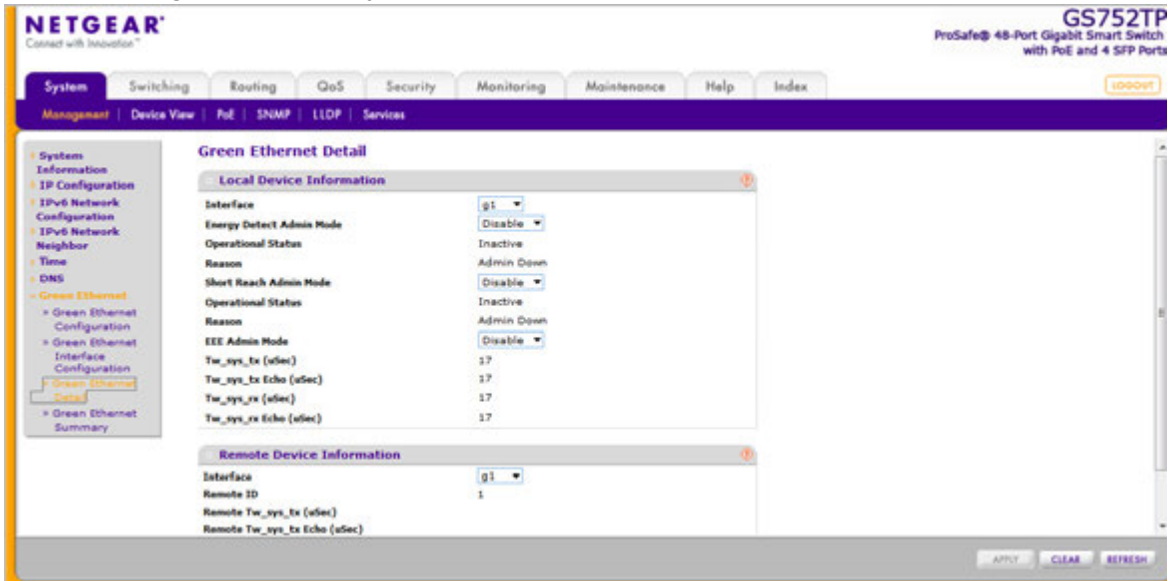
NETGEAR®
Connect with Innovation™

GS752TP
ProSafe® 48-Port Gigabit Smart Switch with PoE and 4 SFP Ports

System | Switching | Routing | QoS | Security | Monitoring | Maintenance | Help | Index

LOGOUT

Management | Device View | PoE | SNMP | LLDP | Services

System Information
IP Configuration
IPv6 Network Configuration
IPv6 Network Neighbor
Time
DNS
Green Ethernet
» Green Ethernet Configuration
» Green Ethernet Interface Configuration
» Green Ethernet Detail
» Green Ethernet Summary

Green Ethernet Detail

Local Device Information

| | |
|---|---|
| Interface | g1 |
| Energy Detect Admin Mode | Disable |
| Operational Status | Inactive |
| Reason | Admin Down |
| Short Reach Admin Mode | Disable |
| Operational Status | Inactive |
| Reason | Admin Down |
| EEE Admin Mode | Disable |
| Tw_sys_tx (uSec) | 17 |
| Tw_sys_tx Echo (uSec) | 17 |
| Tw_sys_rx (uSec) | 17 |
| Tw_sys_rx Echo (uSec) | 17 |

Remote Device Information

| | |
|---|---|
| Interface | g1 |
| Remote ID | 1 |
| Remote Tw_sys_tx (uSec) | |
| Remote Tw_sys_tx Echo (uSec) | |

APPLY | CLEAR | REFRESH